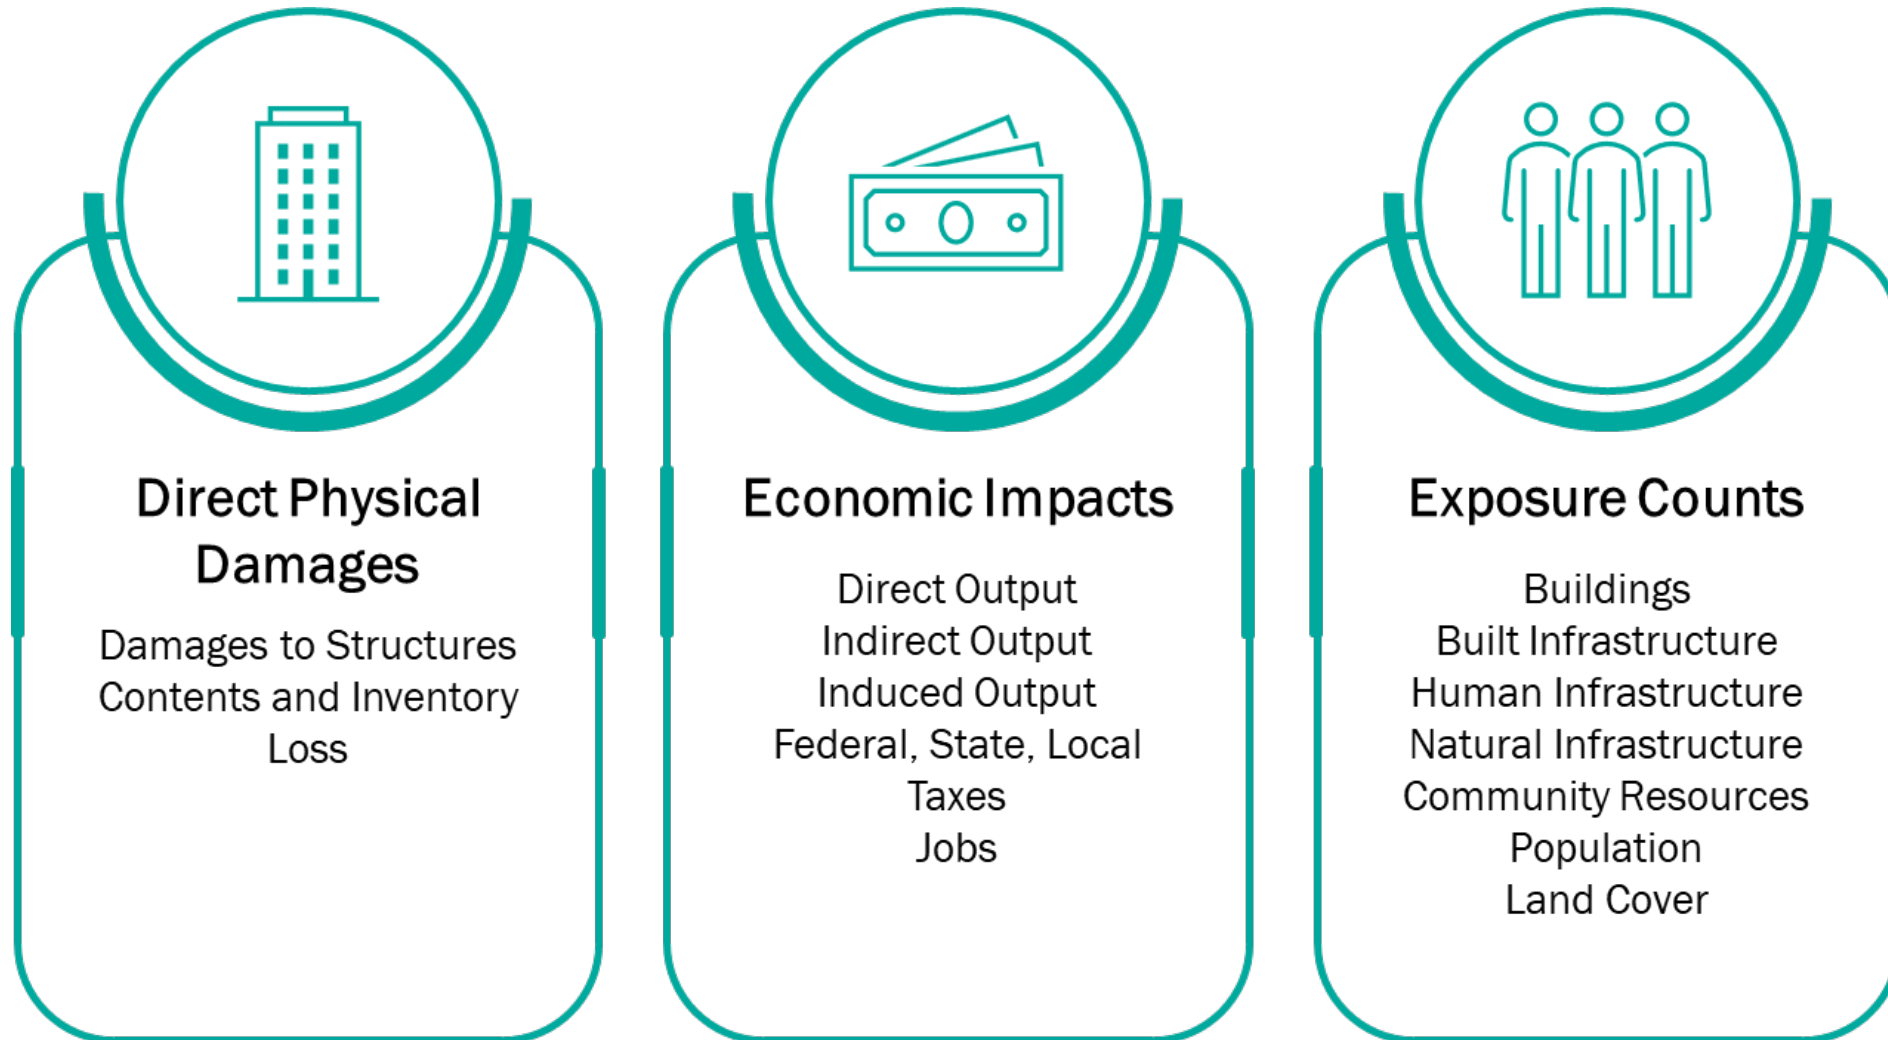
Direct Physical Damages

Damages to Structures
Contents and Inventory
Loss

Economic Impacts

Direct Output
Indirect Output
Induced Output
Federal, State, Local
Taxes
Jobs

Exposure Counts

Buildings
Built Infrastructure
Human Infrastructure
Natural Infrastructure
Community Resources
Population
Land Cover